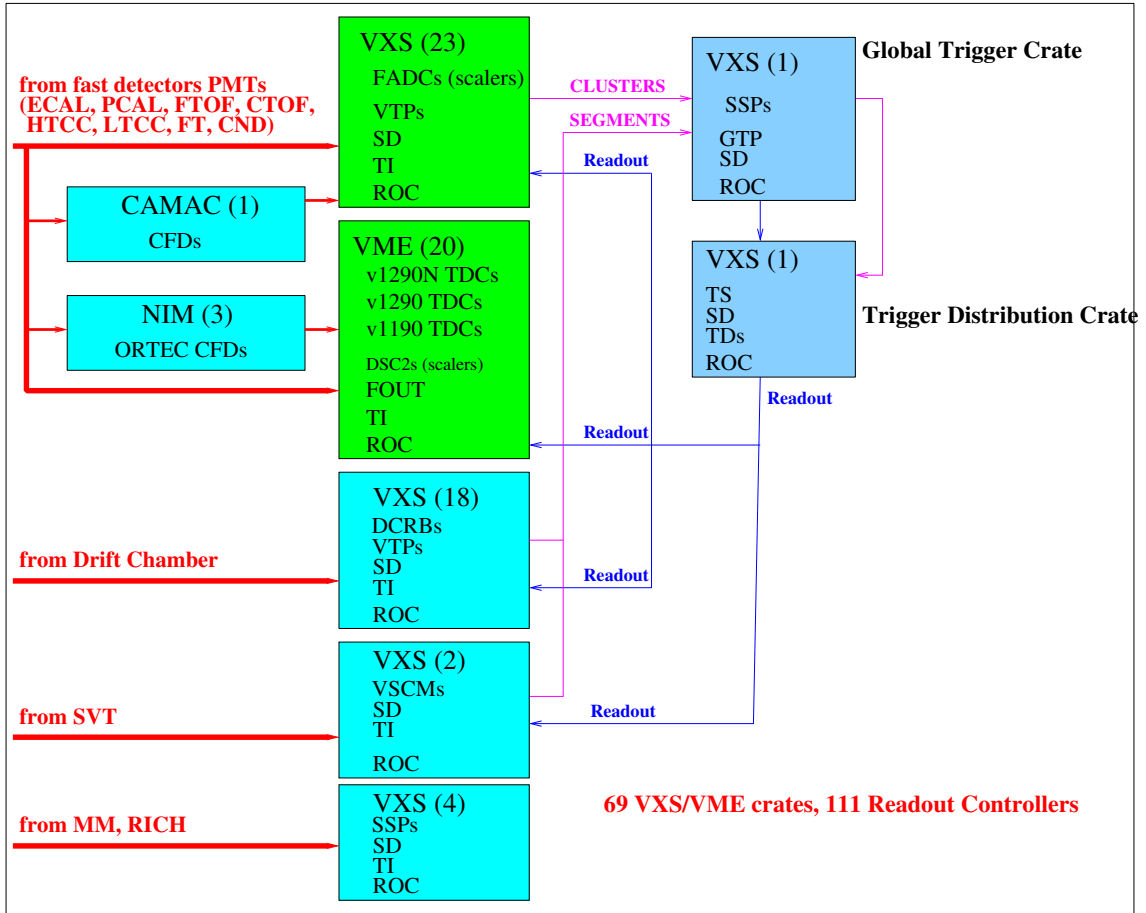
from fast detectors PMTs
(ECAL, PCAL, FTOF, CTOF,
HTCC, LTCC, FT, CND)

VXS (23)
FADCs (scalers)
VTPs
SD
TI
ROC

CLUSTERS
SEGMENTS
Readout

VXS (1)
SSPs
GTP
SD
ROC

Global Trigger Crate

CAMAC (1)
CFDs

VME (20)
v1290N TDCs
v1290 TDCs
v1190 TDCs
DSC2s (scalers)
FOUT
TI
ROC

VXS (1)
TS
SD
TDs
ROC

Trigger Distribution Crate

NIM (3)
ORTEC CFDs

Readout
Readout

from Drift Chamber

VXS (18)
DCRBs
VTPs
SD
TI
ROC

Readout

from SVT

VXS (2)
VSCMs
SD
TI
ROC

Readout

from MM, RICH

VXS (4)
SSPs
SD
TI
ROC

69 VXS/VME crates, 111 Readout Controllers